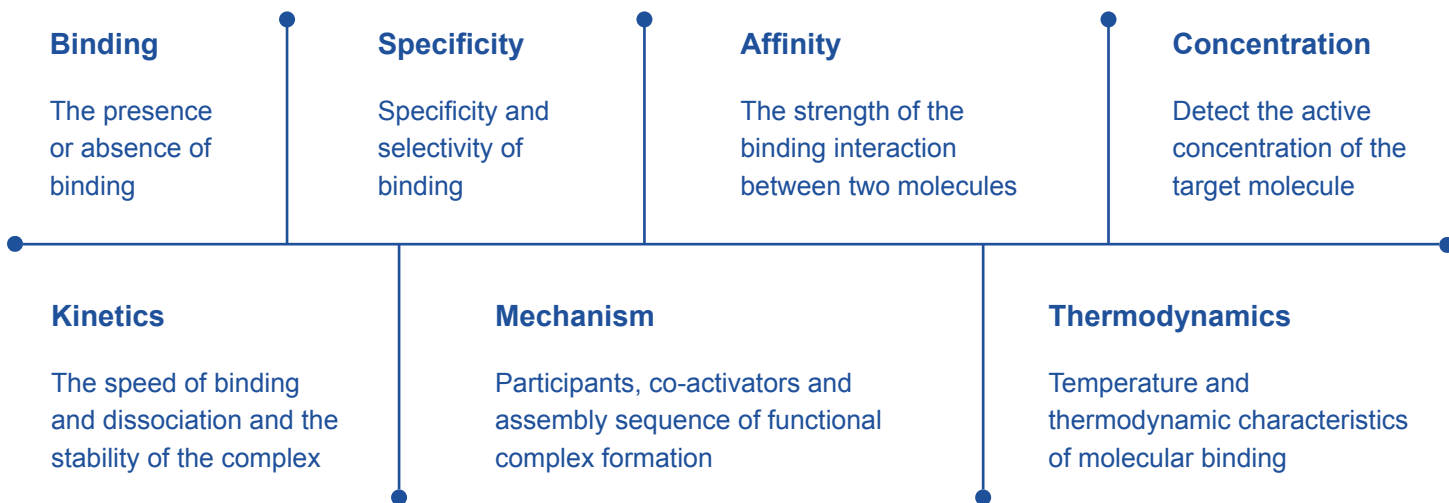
Binding

The presence or absence of binding

Specificity

Specificity and selectivity of binding

Affinity

The strength of the binding interaction between two molecules

Concentration

Detect the active concentration of the target molecule

Kinetics

The speed of binding and dissociation and the stability of the complex

Mechanism

Participants, co-activators and assembly sequence of functional complex formation

Thermodynamics

Temperature and thermodynamic characteristics of molecular binding